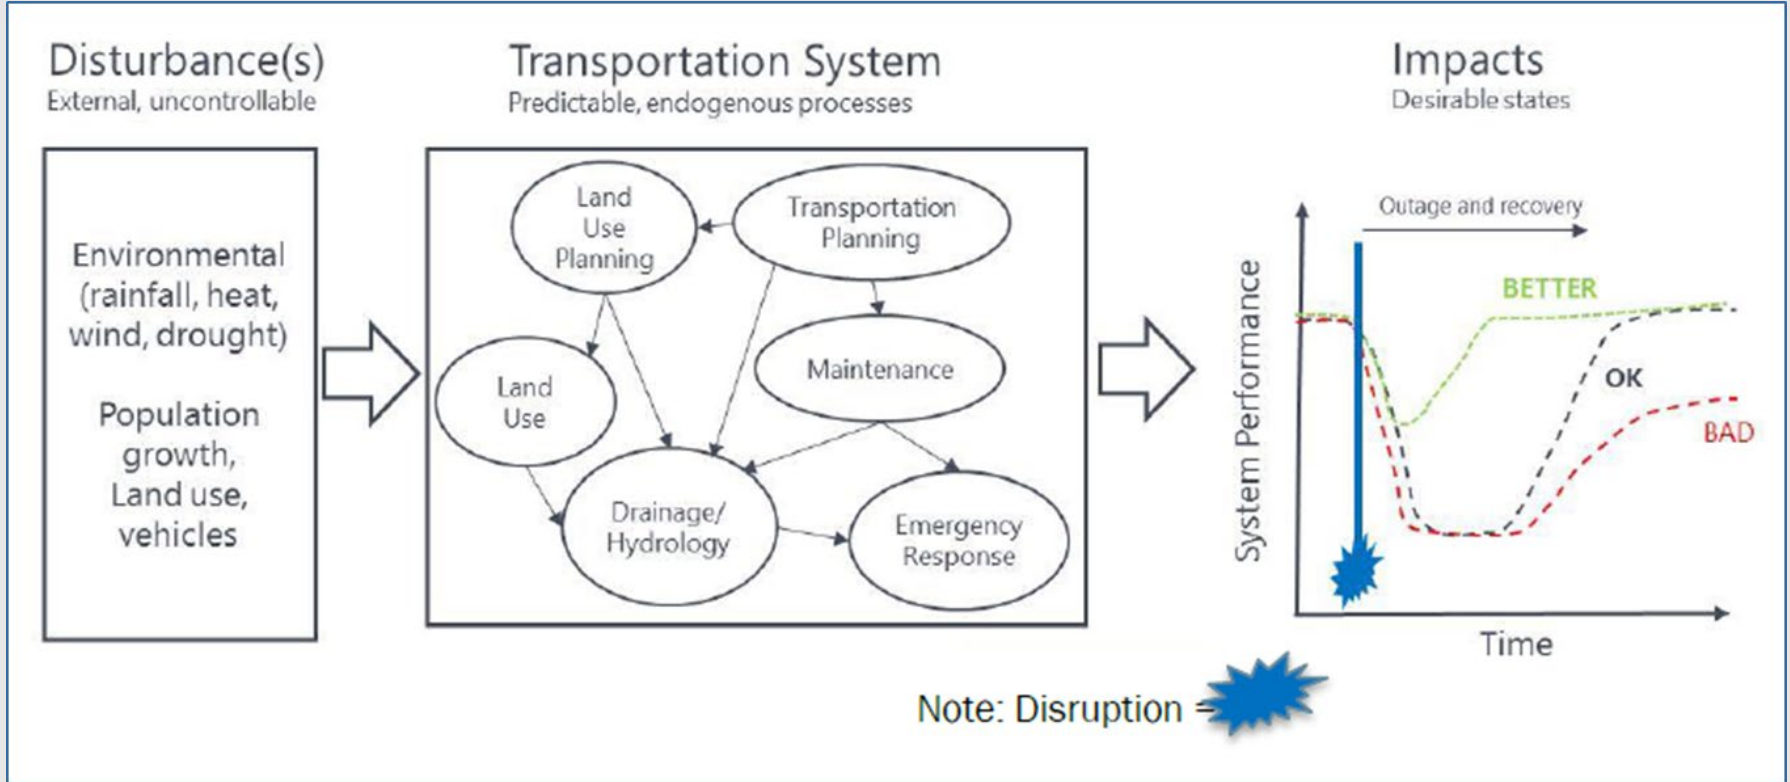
Disturbance(s)
External, uncontrollable

Environmental (rainfall, heat, wind, drought)

Population growth, Land use, vehicles

Transportation System
Predictable, endogenous processes

Land Use Planning

Transportation Planning

Land Use

Maintenance

Drainage/ Hydrology

Emergency Response

Impacts
Desirable states

Outage and recovery

System Performance

BETTER

OK

BAD

Time

Note: Disruption =